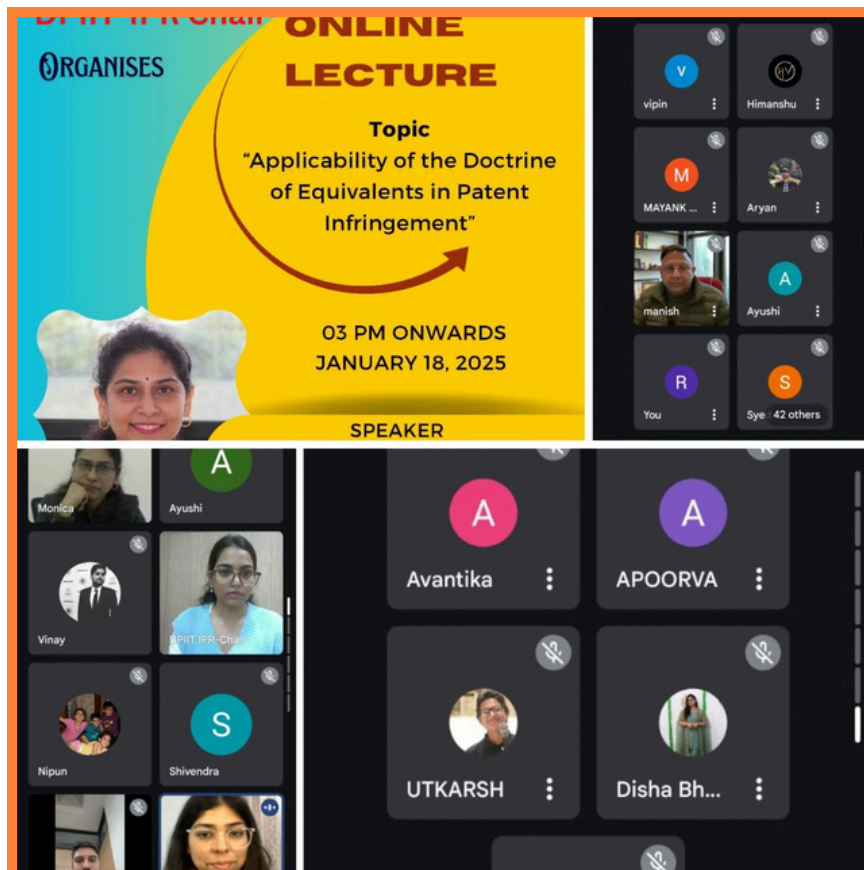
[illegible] IPR Chair

ORGANISES

ONLINE LECTURE

Topic
"Applicability of the Doctrine of Equivalents in Patent Infringement"

03 PM ONWARDS
JANUARY 18, 2025

SPEAKER

V
vipin

Himanshu

M
MAYANK ...

Aryan

manish

A
Ayushi

R
You

S
Sye

42 others

Monica

A
Ayushi

Vinay

DPIIT IPR Chair

Nipun

S
Shivendra

A
Avantika

A
APOORVA

UTKARSH

Disha Bh...